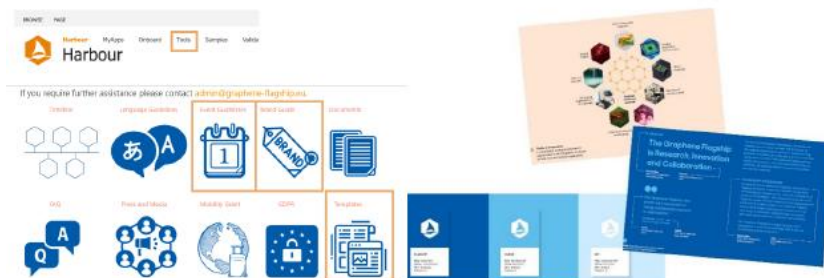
BROWSE PAGE

Harbour MyApps Onboard Tools Samples Valida

Harbour

If you require further assistance please contact admin@graphene-flagship.eu.

Overview

Language Guidelines

Event Guidelines

Brand Guide

Documents

FAQ

Press and Media

Monthly Grant

GDPR

Templates

The Graphene Flagship in Research, Innovation and Collaboration